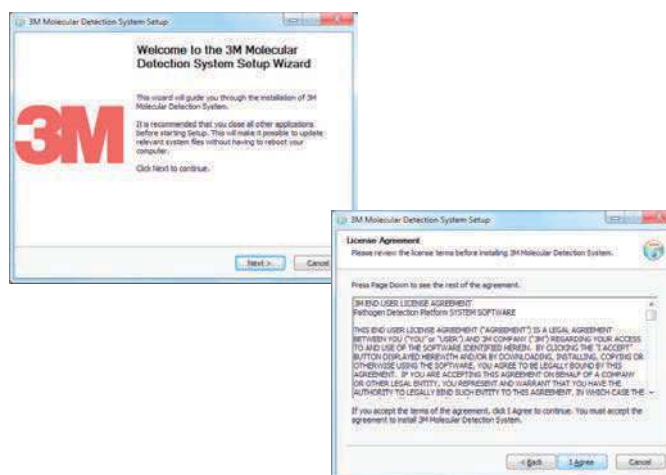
3M Molecular Detection System Setup

Welcome to the 3M Molecular Detection System Setup Wizard

This wizard will guide you through the installation of 3M Molecular Detection System.

It is recommended that you close all other applications before starting Setup. This will make it possible to update relevant system files without having to reboot your computer.

Click Next to continue.

3M

Next > Cancel

3M Molecular Detection System Setup

License Agreement

Please review the license terms before installing 3M Molecular Detection System.

Press Page Down to see the rest of the agreement.

3M END USER LICENSE AGREEMENT
Pathogen Detection Platform SYSTEM SOFTWARE

THIS END USER LICENSE AGREEMENT ("AGREEMENT") IS A LEGAL AGREEMENT BETWEEN YOU ("YOU" or "USER") AND 3M COMPANY ("3M") REGARDING YOUR ACCESS TO AND USE OF THE SOFTWARE IDENTIFIED HEREIN. BY CLICKING THE "I ACCEPT" BUTTON DISPLAYED HEREWITH AND/OR BY DOWNLOADING, INSTALLING, COPYING OR OTHERWISE USING THE SOFTWARE, YOU AGREE TO BE LEGALLY BOUND BY THIS AGREEMENT. IF YOU ARE ACCEPTING THIS AGREEMENT ON BEHALF OF A COMPANY OR OTHER LEGAL ENTITY, YOU REPRESENT AND WARRANT THAT YOU HAVE THE AUTHORITY TO LEGALLY BIND SUCH ENTITY TO THIS AGREEMENT. IN WHICH CASE THE

If you accept the terms of the agreement, click I Agree to continue. You must accept the agreement to install 3M Molecular Detection System.

< Back I Agree Cancel